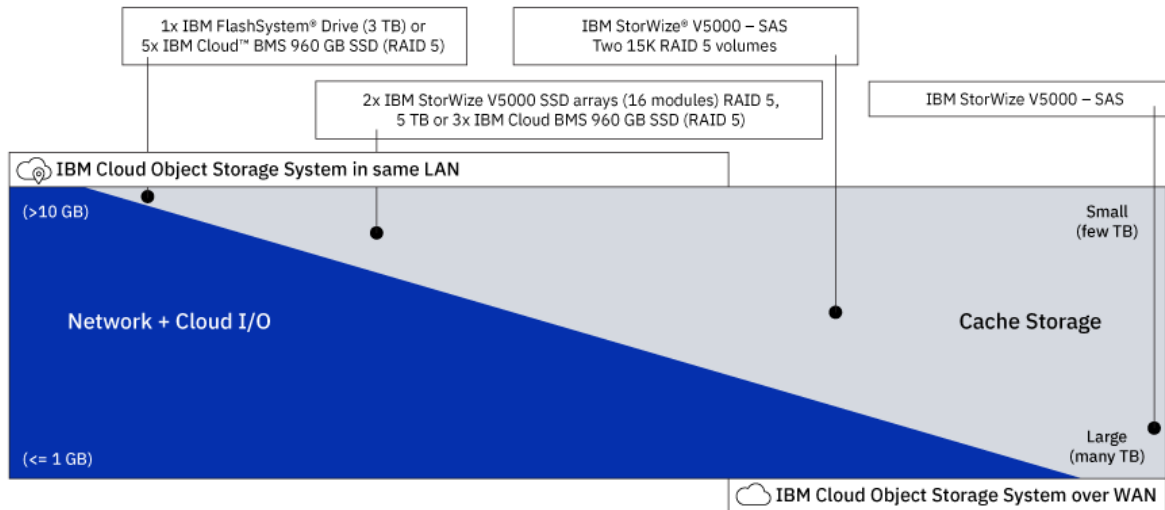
1x IBM FlashSystem® Drive (3 TB) or
5x IBM Cloud™ BMS 960 GB SSD (RAID 5)

IBM StorWize® V5000 – SAS
Two 15K RAID 5 volumes

2x IBM StorWize V5000 SSD arrays (16 modules) RAID 5,
5 TB or 3x IBM Cloud BMS 960 GB SSD (RAID 5)

IBM StorWize V5000 – SAS

IBM Cloud Object Storage System in same LAN

(>10 GB)

Small
(few TB)

Network + Cloud I/O

Cache Storage

Large
(many TB)

(<= 1 GB)

IBM Cloud Object Storage System over WAN